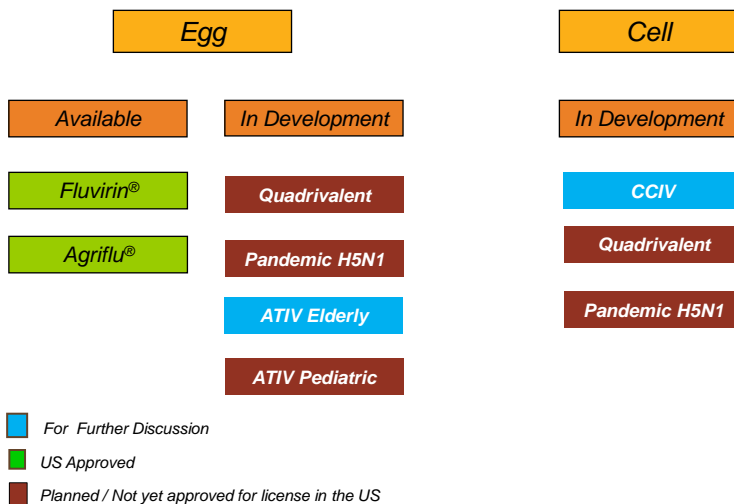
Egg

Cell

Available

In Development

In Development

Fluvirin®

Quadrivalent

CCIV

Agriflu®

Pandemic H5N1

Quadrivalent

ATIV Elderly

Pandemic H5N1

ATIV Pediatric

For Further Discussion

US Approved

Planned / Not yet approved for license in the US